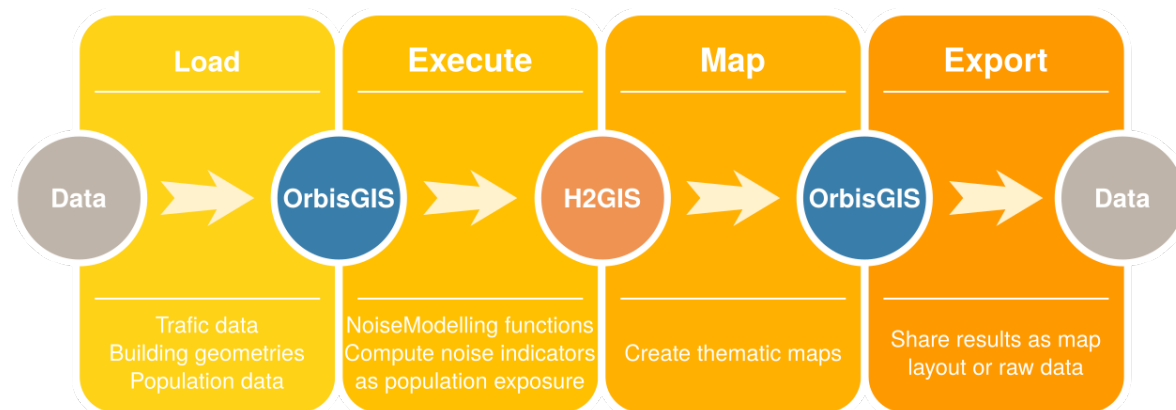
Load

Execute

Map

Export

Data

OrbisGIS

H2GIS

OrbisGIS

Data

Trafic data
Building geometries
Population data

NoiseModelling functions
Compute noise indicators
as population exposure

Create thematic maps

Share results as map
layout or raw data